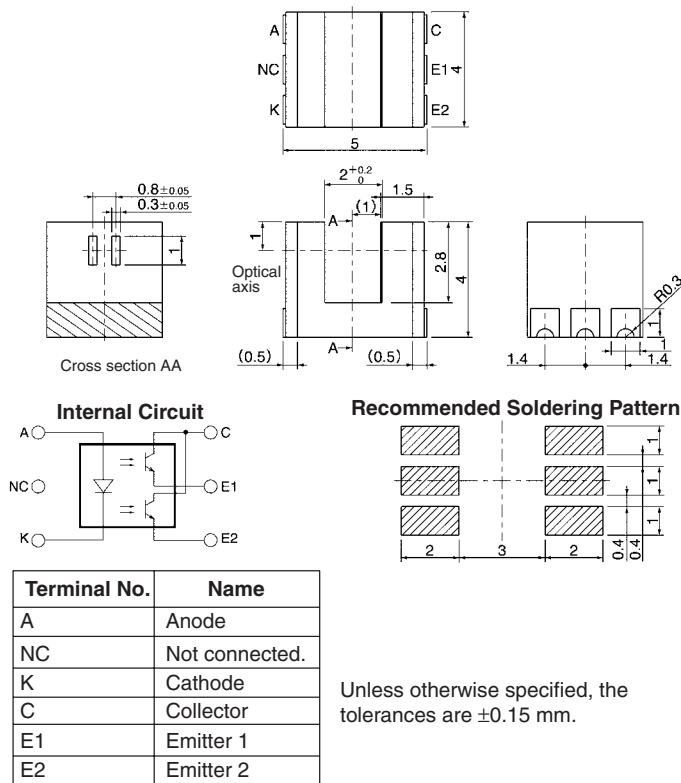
A
NC
K
C
E1
E2
4
5

$0.8\pm0.05$
$0.3\pm0.05$
1

Cross section AA

$2^{+0.2}_{0}$
1.5
(1)
A
1
Optical axis
2.8
4
A
(0.5)
(0.5)

R0.3
1
1
1.4
1.4

Internal Circuit
A
NC
K
C
E1
E2

Recommended Soldering Pattern
1
1
1
2
3
2
0.4
0.4

| Terminal No. | Name |
|---|---|
| A | Anode |
| NC | Not connected. |
| K | Cathode |
| C | Collector |
| E1 | Emitter 1 |
| E2 | Emitter 2 |

Unless otherwise specified, the tolerances are ±0.15 mm.